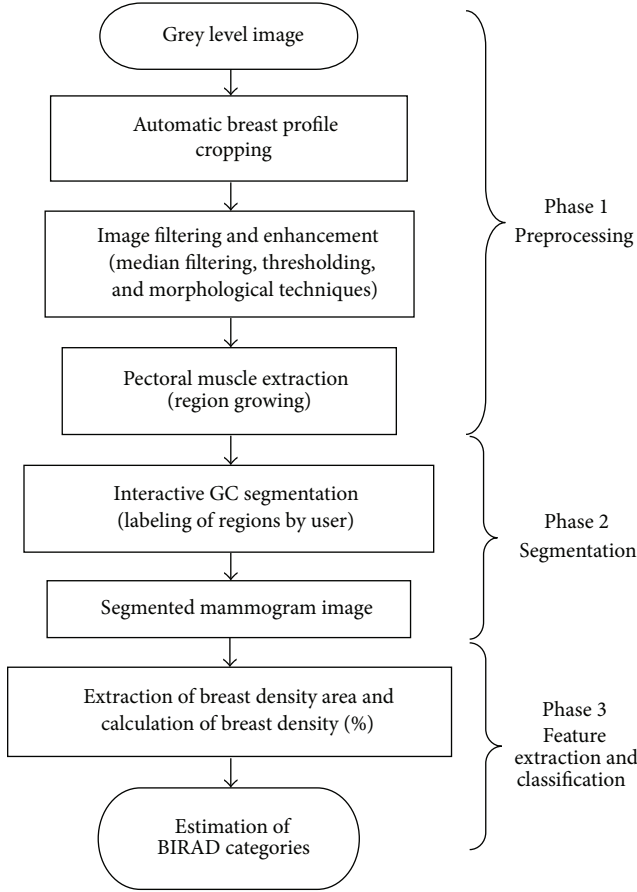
Grey level image

Automatic breast profile cropping

Image filtering and enhancement (median filtering, thresholding, and morphological techniques)

Pectoral muscle extraction (region growing)

Phase 1
Preprocessing

Interactive GC segmentation (labeling of regions by user)

Segmented mammogram image

Phase 2
Segmentation

Extraction of breast density area and calculation of breast density (%)

Estimation of BIRAD categories

Phase 3
Feature extraction and classification